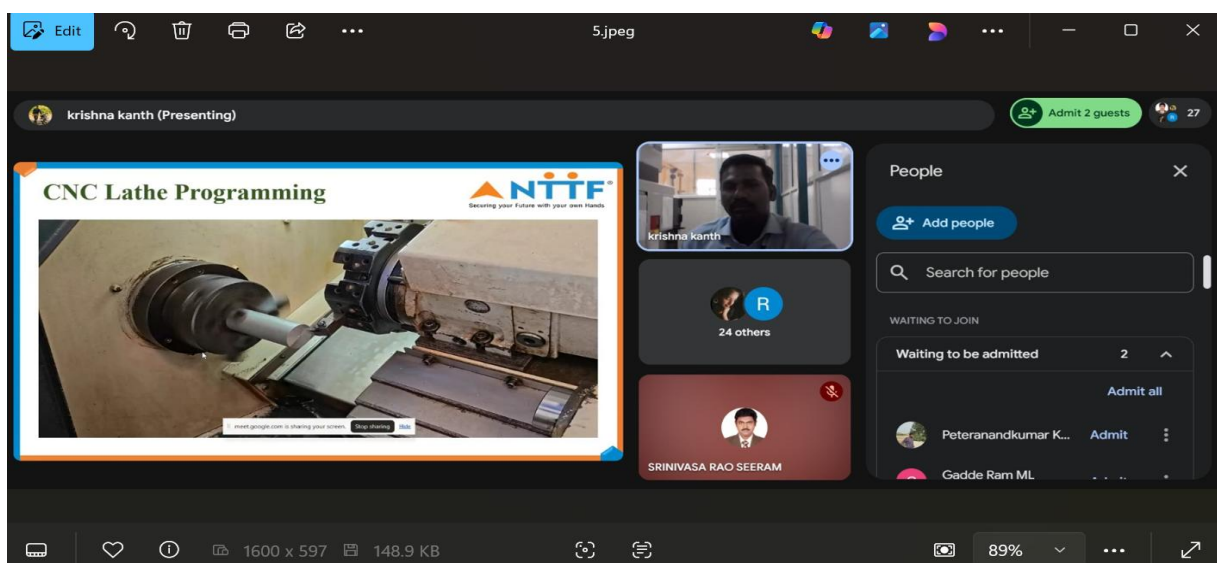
Edit 5.jpeg

krishna kanth (Presenting)

Admit 2 guests 27

CNC Lathe Programming

NTTF
Securing your Future with your own Hands

meet.google.com is sharing your screen. Stop sharing Hide

krishna kanth

R
24 others

SRINIVASA RAO SEERAM

People

Add people

Search for people

WAITING TO JOIN

Waiting to be admitted 2

Admit all

Peteranandkumar K... Admit

Gadde Ram ML

1600 x 597 148.9 KB

89%